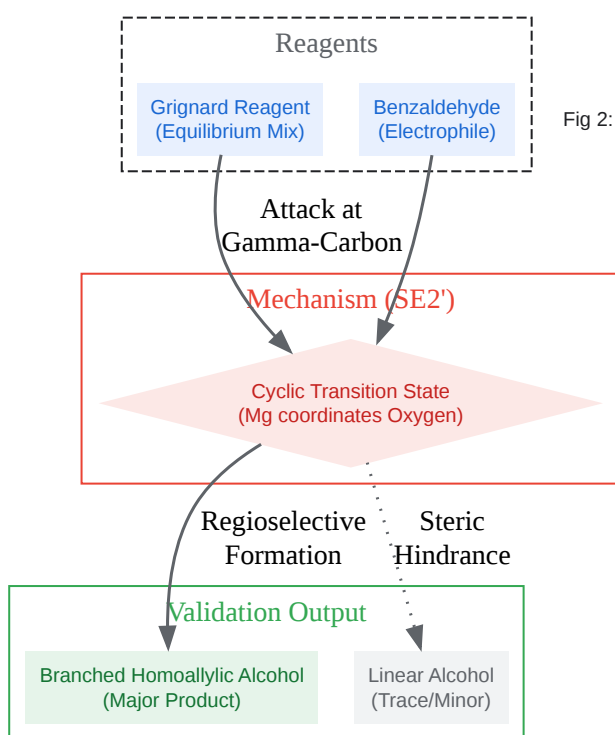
Reagents

Grignard Reagent
(Equilibrium Mix)

Benzaldehyde
(Electrophile)

Fig 2:

Attack at
Gamma-Carbon

Mechanism (SE2')

Cyclic Transition State
(Mg coordinates Oxygen)

Regioselective
Formation

Steric
Hindrance

Validation Output

Branched Homoallylic Alcohol
(Major Product)

Linear Alcohol
(Trace/Minor)